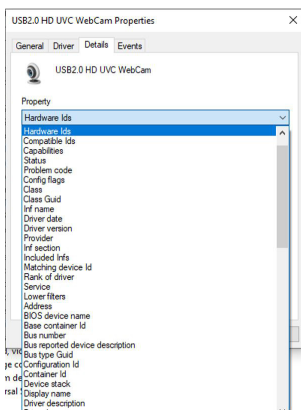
USB2.0 HD UVC WebCam Properties

×

General Driver Details Events

USB2.0 HD UVC WebCam

Property

Hardware Ids

Hardware Ids
Compatible Ids
Capabilities
Status
Problem code
Config flags
Class
Class Guid
Inf name
Driver date
Driver version
Provider
Inf section
Included Infs
Matching device Id
Rank of driver
Service
Lower filters
Address
BIOS device name
Base container Id
Bus number
Bus reported device description
Bus type Guid
Configuration Id
Container Id
Device stack
Display name
Driver description

, vi
je c
n de
rsal